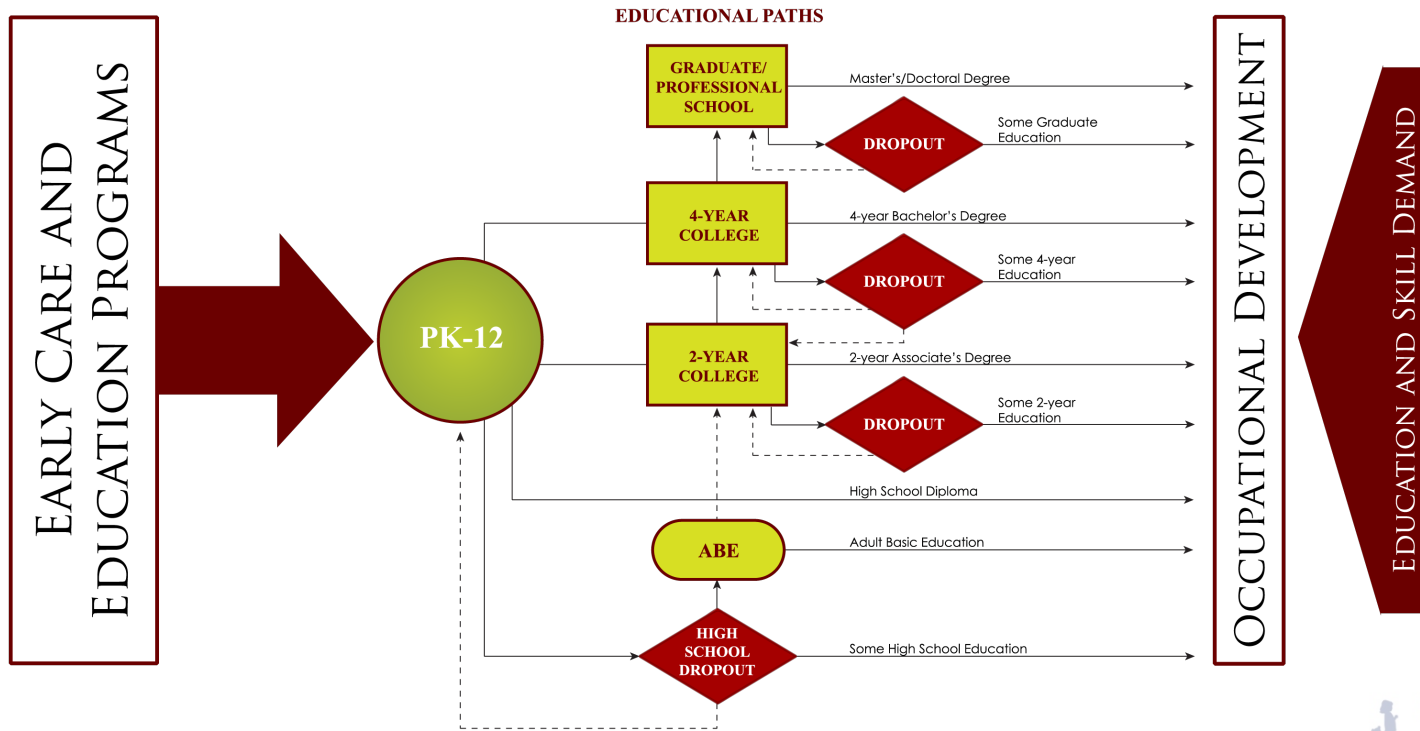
Early Care and Education Programs

EDUCATIONAL PATHS

GRADUATE/ PROFESSIONAL SCHOOL

Master's/Doctoral Degree

DROPOUT

Some Graduate Education

4-YEAR COLLEGE

4-year Bachelor's Degree

DROPOUT

Some 4-year Education

PK-12

2-YEAR COLLEGE

2-year Associate's Degree

DROPOUT

Some 2-year Education

High School Diploma

ABE

Adult Basic Education

HIGH SCHOOL DROPOUT

Some High School Education

Occupational Development

Education and Skill Demand